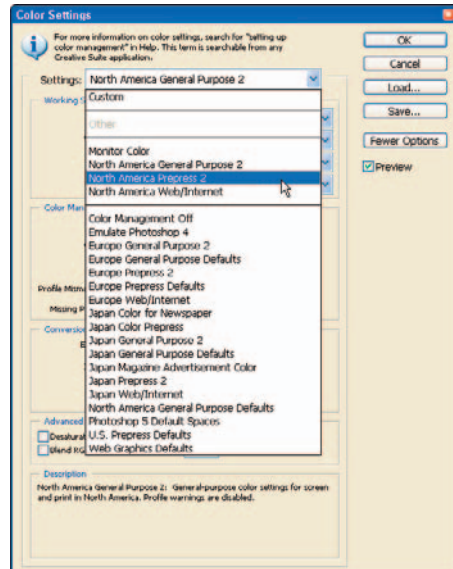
Color Settings

For more information on color settings, search for "setting up color management" in Help. This term is searchable from any Creative Suite application.

Settings: North America General Purpose 2

Custom

Other

Monitor Color
North America General Purpose 2
North America Prepress 2
North America Web/Internet

Color Management Off
Emulate Photoshop 4
Europe General Purpose 2
Europe General Purpose Defaults
Europe Prepress 2
Europe Prepress Defaults
Europe Web/Internet
Japan Color for Newspaper
Japan Color Prepress
Japan General Purpose 2
Japan General Purpose Defaults
Japan Magazine Advertisement Color
Japan Prepress 2
Japan Web/Internet
North America General Purpose Defaults
Photoshop 5 Default Spaces
U.S. Prepress Defaults
Web Graphics Defaults

Working S

Color Man

Profile Mism

Missing P

Conversion

Advanced

Desatural

Blend RG

Description
North America General Purpose 2: General-purpose color settings for screen and print in North America. Profile warnings are disabled.

OK
Cancel
Load...
Save...
Fewer Options
Preview